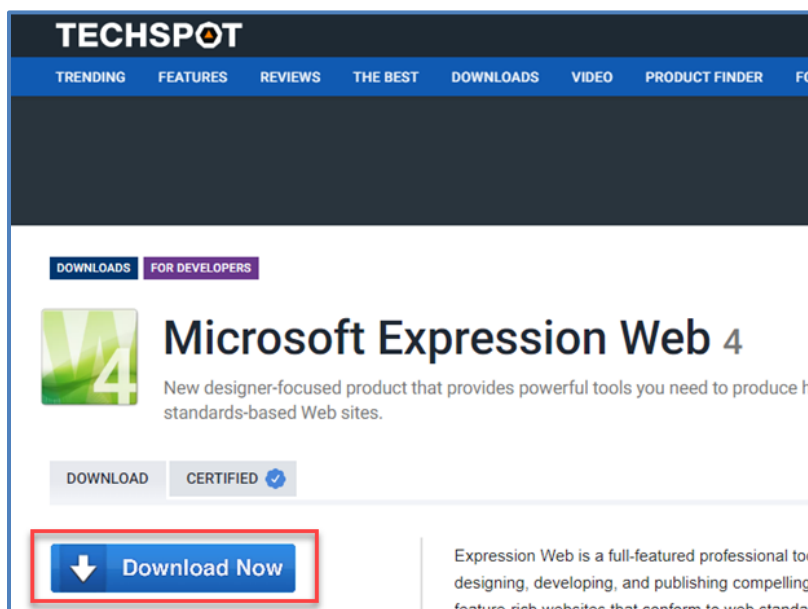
TECHSPOT

TRENDING FEATURES REVIEWS THE BEST DOWNLOADS VIDEO PRODUCT FINDER FO

DOWNLOADS FOR DEVELOPERS

Microsoft Expression Web 4

New designer-focused product that provides powerful tools you need to produce h standards-based Web sites.

DOWNLOAD CERTIFIED

Download Now

Expression Web is a full-featured professional to designing, developing, and publishing compelling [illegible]